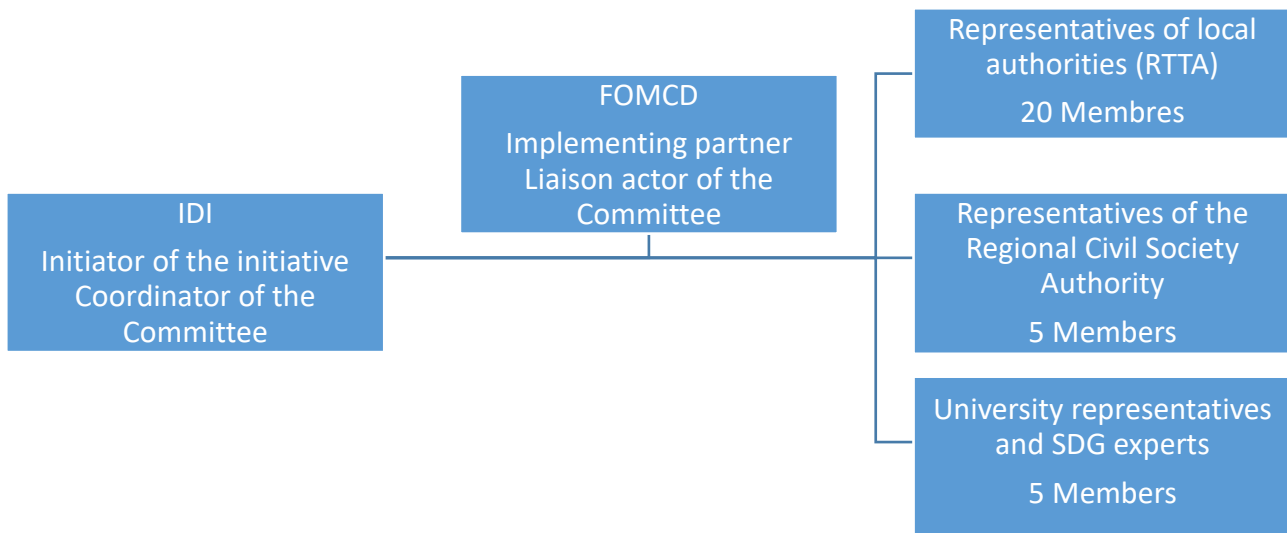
IDI

Initiator of the initiative Coordinator of the Committee

FOMCD

Implementing partner Liaison actor of the Committee

Representatives of local authorities (RTTA)

20 Membres

Representatives of the Regional Civil Society Authority

5 Members

University representatives and SDG experts

5 Members